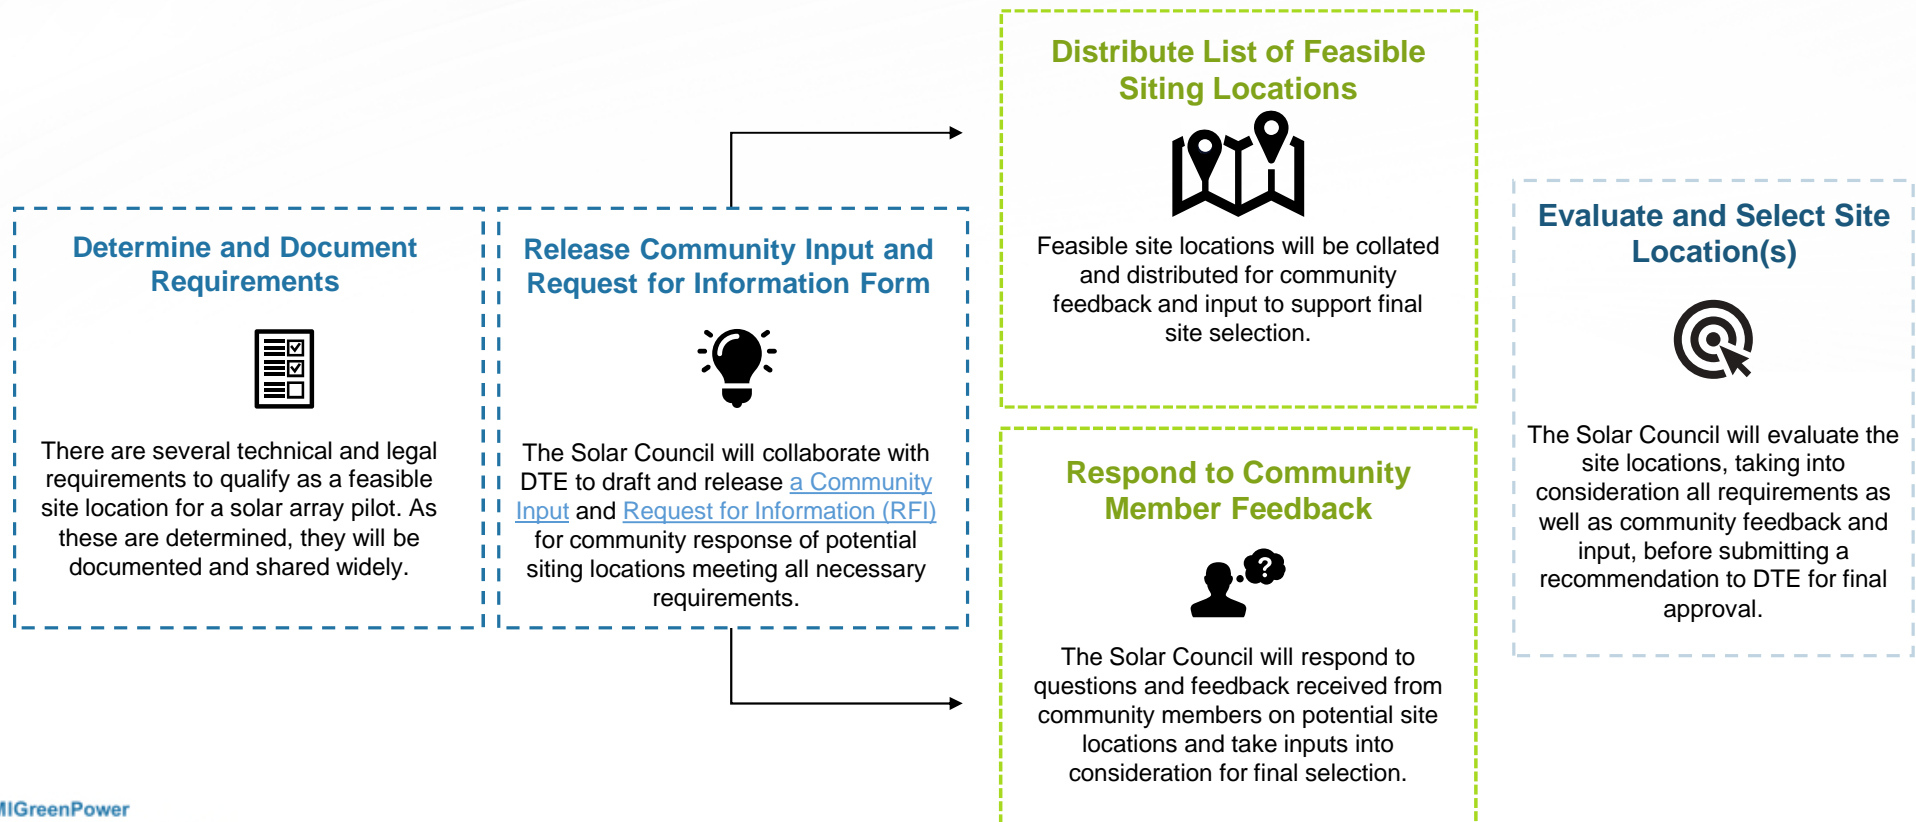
Determine and Document Requirements

There are several technical and legal requirements to qualify as a feasible site location for a solar array pilot. As these are determined, they will be documented and shared widely.

Release Community Input and Request for Information Form

The Solar Council will collaborate with DTE to draft and release a Community Input and Request for Information (RFI) for community response of potential siting locations meeting all necessary requirements.

Distribute List of Feasible Siting Locations

Feasible site locations will be collated and distributed for community feedback and input to support final site selection.

Respond to Community Member Feedback

The Solar Council will respond to questions and feedback received from community members on potential site locations and take inputs into consideration for final selection.

Evaluate and Select Site Location(s)

The Solar Council will evaluate the site locations, taking into consideration all requirements as well as community feedback and input, before submitting a recommendation to DTE for final approval.

MIGreenPower